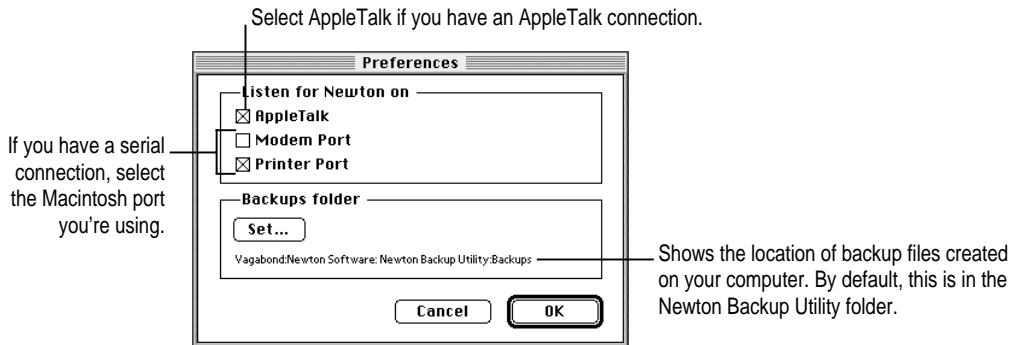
Select AppleTalk if you have an AppleTalk connection.

Preferences

Listen for Newton on

☒ AppleTalk

☐ Modem Port

☒ Printer Port

If you have a serial connection, select the Macintosh port you're using.

Backups folder

Set...

Vagabond:Newton Software: Newton Backup Utility:Backups

Shows the location of backup files created on your computer. By default, this is in the Newton Backup Utility folder.

Cancel

OK